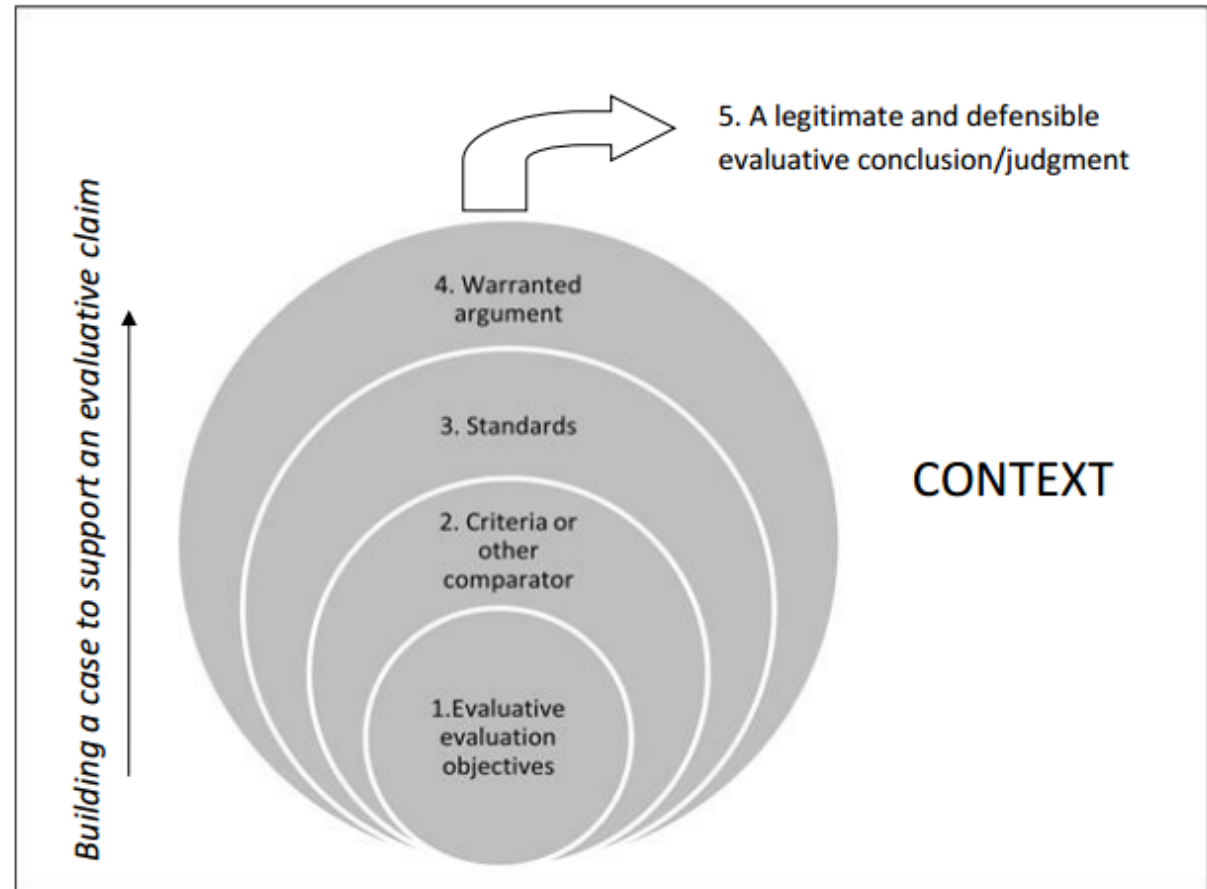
Building a case to support an evaluative claim

5. A legitimate and defensible evaluative conclusion/judgment

4. Warranted argument

3. Standards

2. Criteria or other comparator

1.Evaluative evaluation objectives

CONTEXT